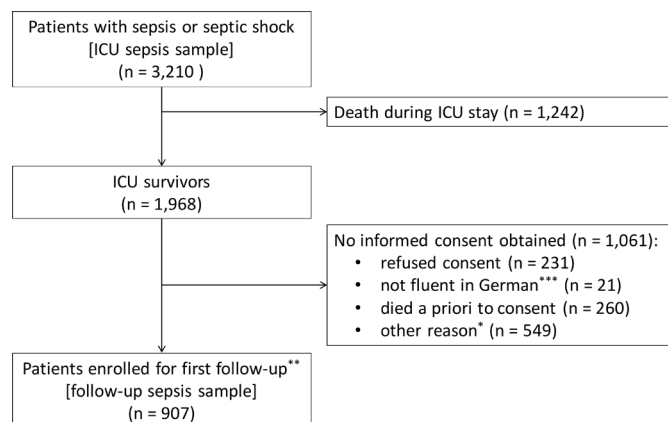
Patients with sepsis or septic shock
[ICU sepsis sample]
(n = 3,210 )

Death during ICU stay (n = 1,242)

ICU survivors
(n = 1,968)

No informed consent obtained (n = 1,061):
• refused consent (n = 231)
• not fluent in German$^{***}$ (n = 21)
• died a priori to consent (n = 260)
• other reason$^{*}$ (n = 549)

Patients enrolled for first follow-up$^{**}$
[follow-up sepsis sample]
(n = 907)